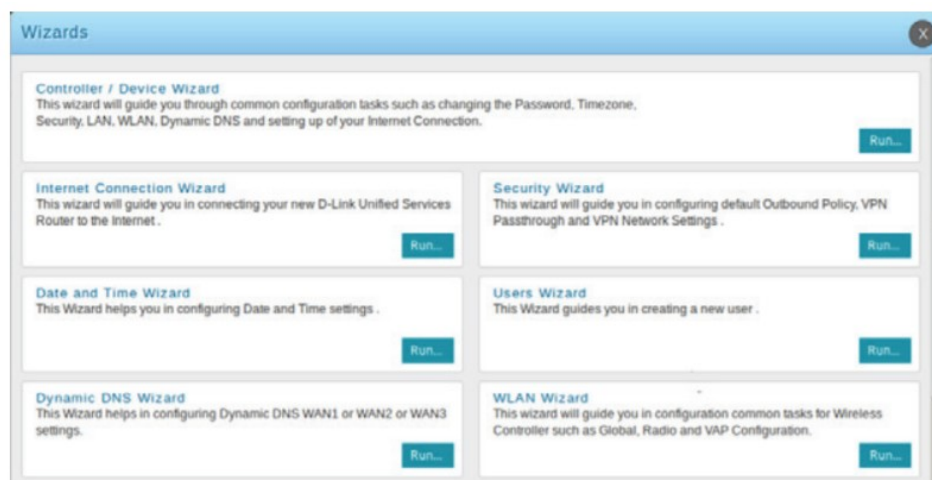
Wizards

X

Controller / Device Wizard
This wizard will guide you through common configuration tasks such as changing the Password, Timezone, Security, LAN, WLAN, Dynamic DNS and setting up of your Internet Connection.

Run...

Internet Connection Wizard
This wizard will guide you in connecting your new D-Link Unified Services Router to the Internet .

Run...

Security Wizard
This wizard will guide you in configuring default Outbound Policy, VPN Passthrough and VPN Network Settings .

Run...

Date and Time Wizard
This Wizard helps you in configuring Date and Time settings .

Run...

Users Wizard
This Wizard guides you in creating a new user .

Run...

Dynamic DNS Wizard
This Wizard helps in configuring Dynamic DNS WAN1 or WAN2 or WAN3 settings.

Run...

WLAN Wizard
This wizard will guide you in configuration common tasks for Wireless Controller such as Global, Radio and VAP Configuration.

Run...